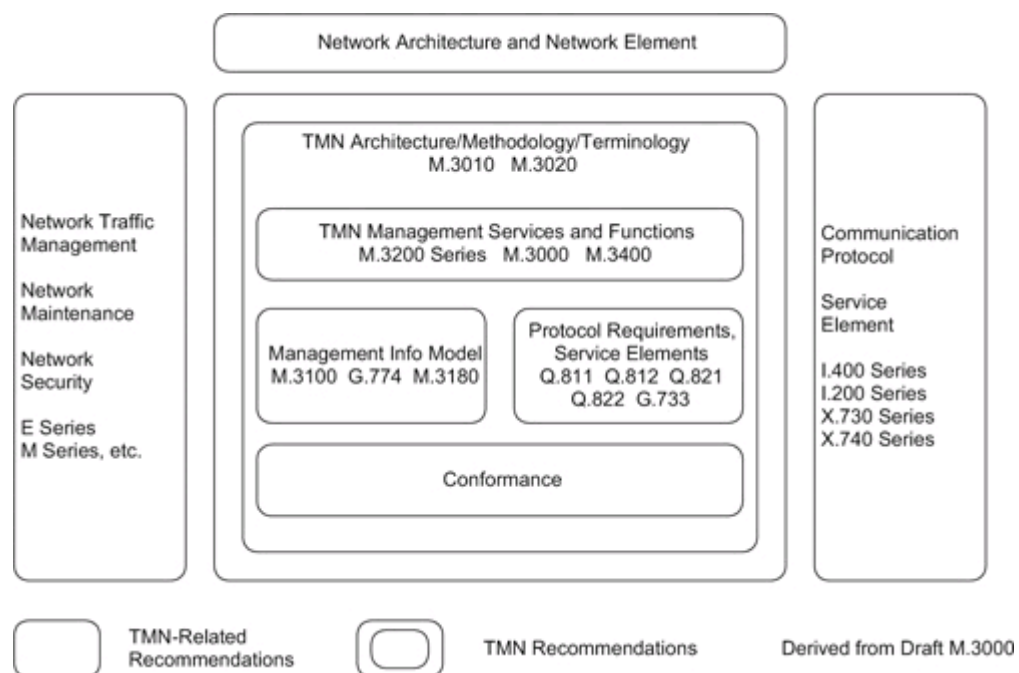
Network Architecture and Network Element

Network Traffic Management

Network Maintenance

Network Security

E Series
M Series, etc.

TMN Architecture/Methodology/Terminology
M.3010 M.3020

TMN Management Services and Functions
M.3200 Series M.3000 M.3400

Management Info Model
M.3100 G.774 M.3180

Protocol Requirements, Service Elements
Q.811 Q.812 Q.821
Q.822 G.733

Conformance

Communication Protocol

Service Element

I.400 Series
I.200 Series
X.730 Series
X.740 Series

TMN-Related Recommendations

TMN Recommendations

Derived from Draft M.3000